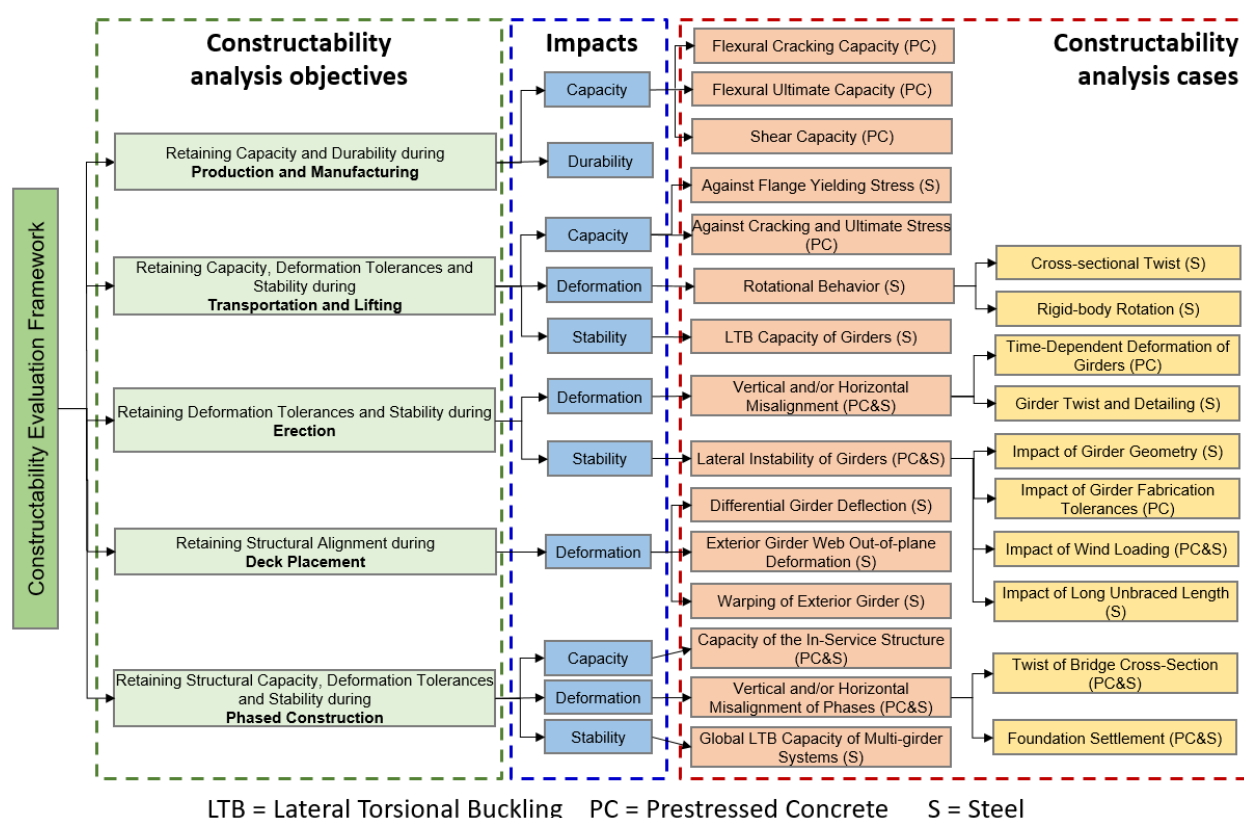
Constructability Evaluation Framework

Constructability analysis objectives

Retaining Capacity and Durability during **Production and Manufacturing**

Retaining Capacity, Deformation Tolerances and Stability during **Transportation and Lifting**

Retaining Deformation Tolerances and Stability during **Erection**

Retaining Structural Alignment during **Deck Placement**

Retaining Structural Capacity, Deformation Tolerances and Stability during **Phased Construction**

Impacts

Capacity
Durability
Capacity
Deformation
Stability
Deformation
Stability
Deformation
Capacity
Deformation
Stability

Constructability analysis cases

Flexural Cracking Capacity (PC)
Flexural Ultimate Capacity (PC)
Shear Capacity (PC)
Against Flange Yielding Stress (S)
Against Cracking and Ultimate Stress (PC)
Rotational Behavior (S)
LTB Capacity of Girders (S)
Vertical and/or Horizontal Misalignment (PC&S)
Lateral Instability of Girders (PC&S)
Differential Girder Deflection (S)
Exterior Girder Web Out-of-plane Deformation (S)
Warping of Exterior Girder (S)
Capacity of the In-Service Structure (PC&S)
Vertical and/or Horizontal Misalignment of Phases (PC&S)
Global LTB Capacity of Multi-girder Systems (S)

Cross-sectional Twist (S)
Rigid-body Rotation (S)
Time-Dependent Deformation of Girders (PC)
Girder Twist and Detailing (S)
Impact of Girder Geometry (S)
Impact of Girder Fabrication Tolerances (PC)
Impact of Wind Loading (PC&S)
Impact of Long Unbraced Length (S)
Twist of Bridge Cross-Section (PC&S)
Foundation Settlement (PC&S)

LTB = Lateral Torsional Buckling PC = Prestressed Concrete S = Steel